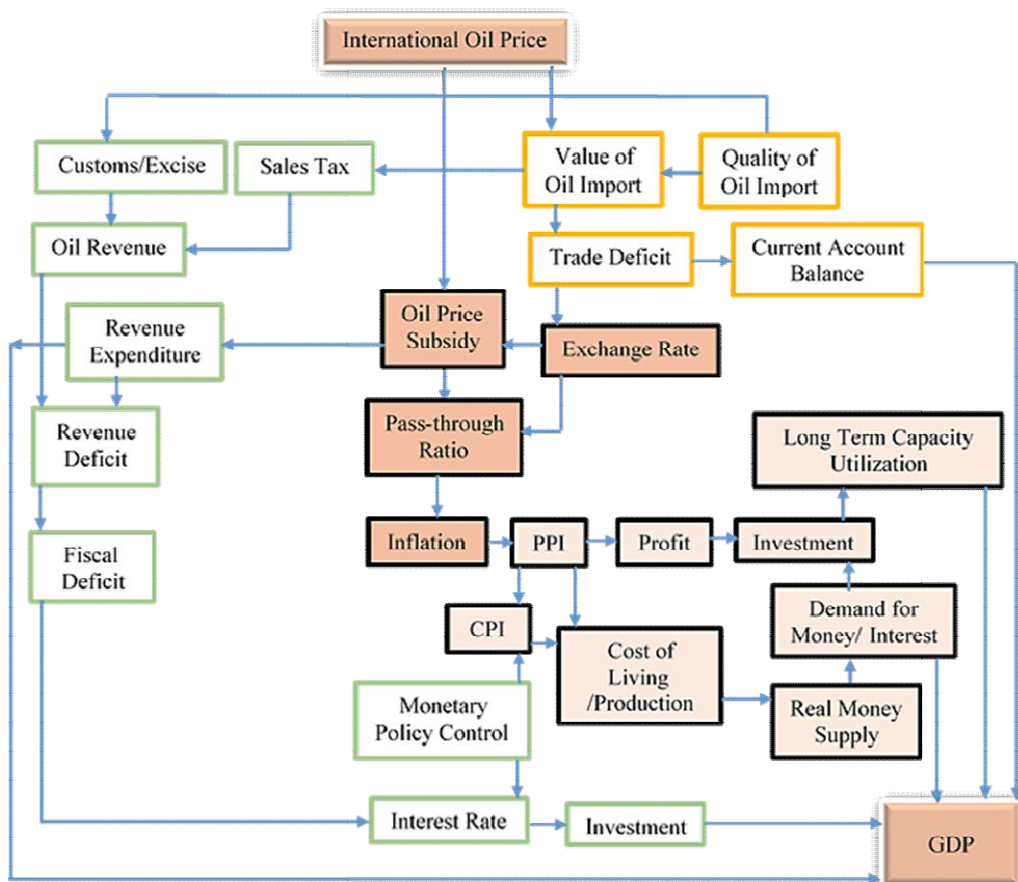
International Oil Price

Customs/Excise

Sales Tax

Value of Oil Import

Quality of Oil Import

Oil Revenue

Trade Deficit

Current Account Balance

Revenue Expenditure

Oil Price Subsidy

Exchange Rate

Revenue Deficit

Pass-through Ratio

Long Term Capacity Utilization

Fiscal Deficit

Inflation

PPI

Profit

Investment

Demand for Money/ Interest

CPI

Cost of Living /Production

Monetary Policy Control

Real Money Supply

Interest Rate

Investment

GDP